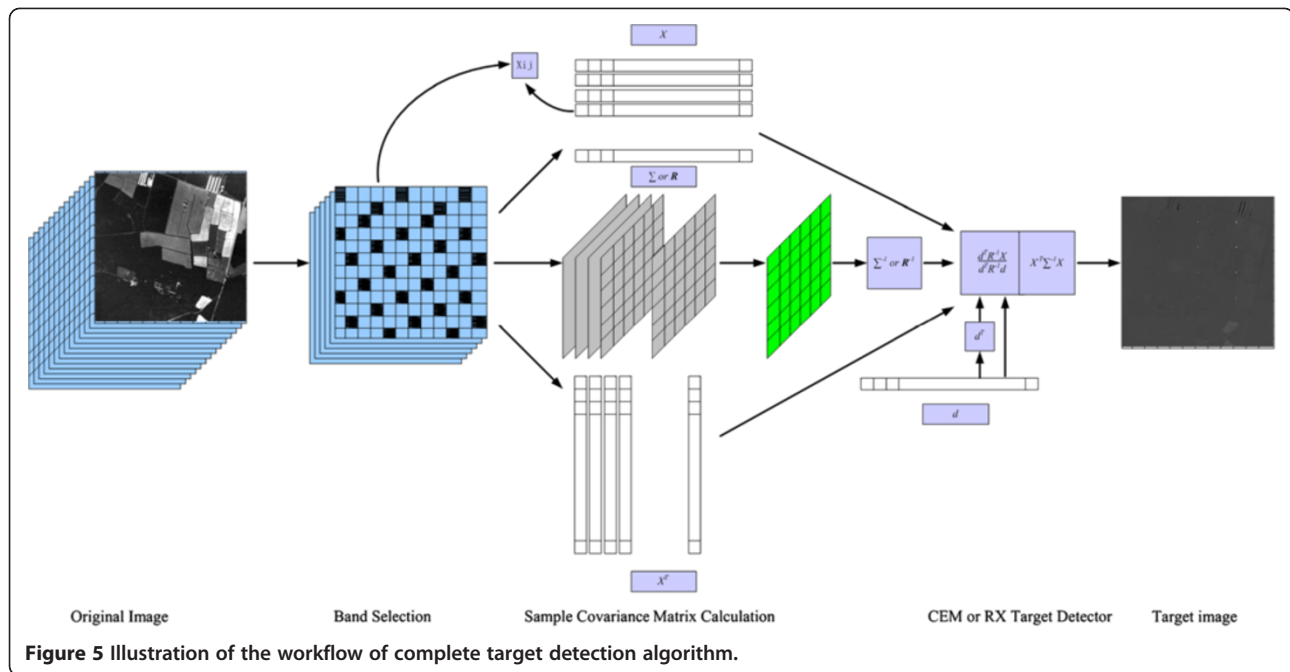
$X$

Xi j

$\sum$ or $\boldsymbol{R}$

$\Sigma^{-1}$ or $\boldsymbol{R}^{-1}$

$\frac{d^T R^{-1} X}{d^T R^{-1} d}$

$X^T \Sigma^{-1} X$

$d^T$

$d$

$X^T$

Original Image

Band Selection

Sample Covariance Matrix Calculation

CEM or RX Target Detector

Target image

**Figure 5** Illustration of the workflow of complete target detection algorithm.